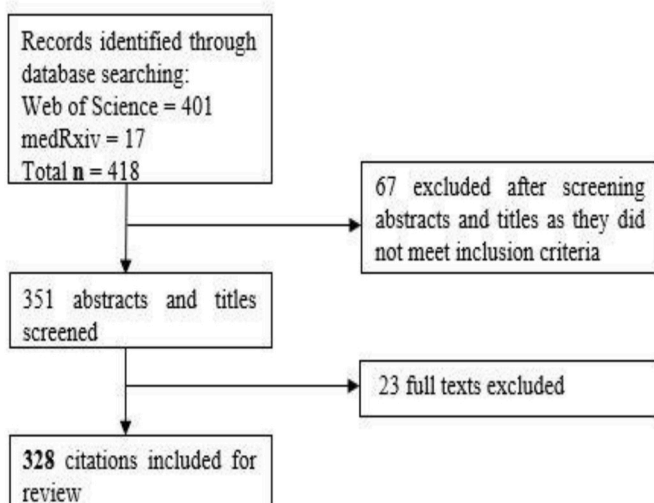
Records identified through database searching:
Web of Science = 401
medRxiv = 17
Total **n** = 418

67 excluded after screening abstracts and titles as they did not meet inclusion criteria

351 abstracts and titles screened

23 full texts excluded

**328** citations included for review